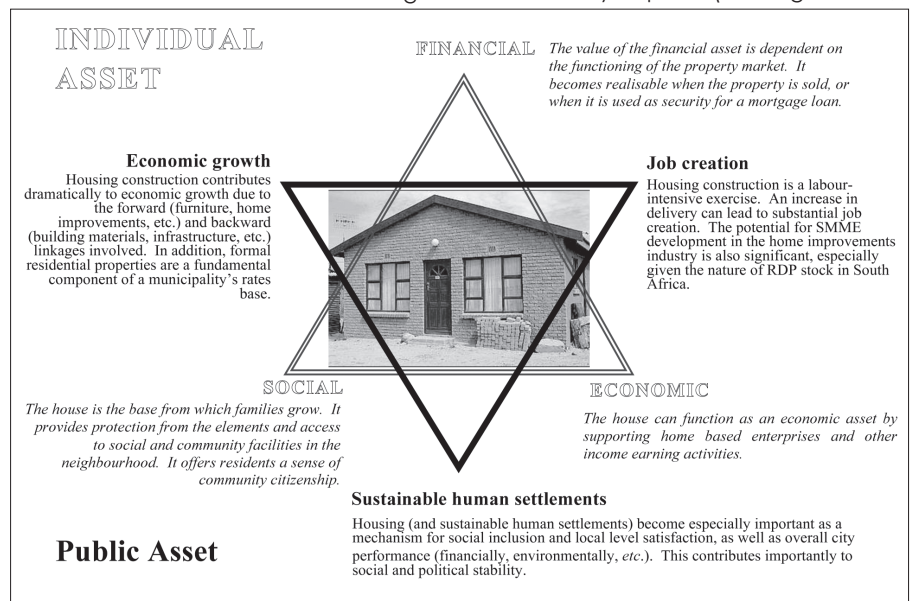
INDIVIDUAL ASSET

FINANCIAL *The value of the financial asset is dependent on the functioning of the property market. It becomes realisable when the property is sold, or when it is used as security for a mortgage loan.*

**Economic growth**
Housing construction contributes dramatically to economic growth due to the forward (furniture, home improvements, etc.) and backward (building materials, infrastructure, etc.) linkages involved. In addition, formal residential properties are a fundamental component of a municipality's rates base.

**Job creation**
Housing construction is a labour-intensive exercise. An increase in delivery can lead to substantial job creation. The potential for SMME development in the home improvements industry is also significant, especially given the nature of RDP stock in South Africa.

SOCIAL
*The house is the base from which families grow. It provides protection from the elements and access to social and community facilities in the neighbourhood. It offers residents a sense of community citizenship.*

ECONOMIC
*The house can function as an economic asset by supporting home based enterprises and other income earning activities.*

**Sustainable human settlements**
Housing (and sustainable human settlements) become especially important as a mechanism for social inclusion and local level satisfaction, as well as overall city performance (financially, environmentally, *etc*.). This contributes importantly to social and political stability.

**Public Asset**